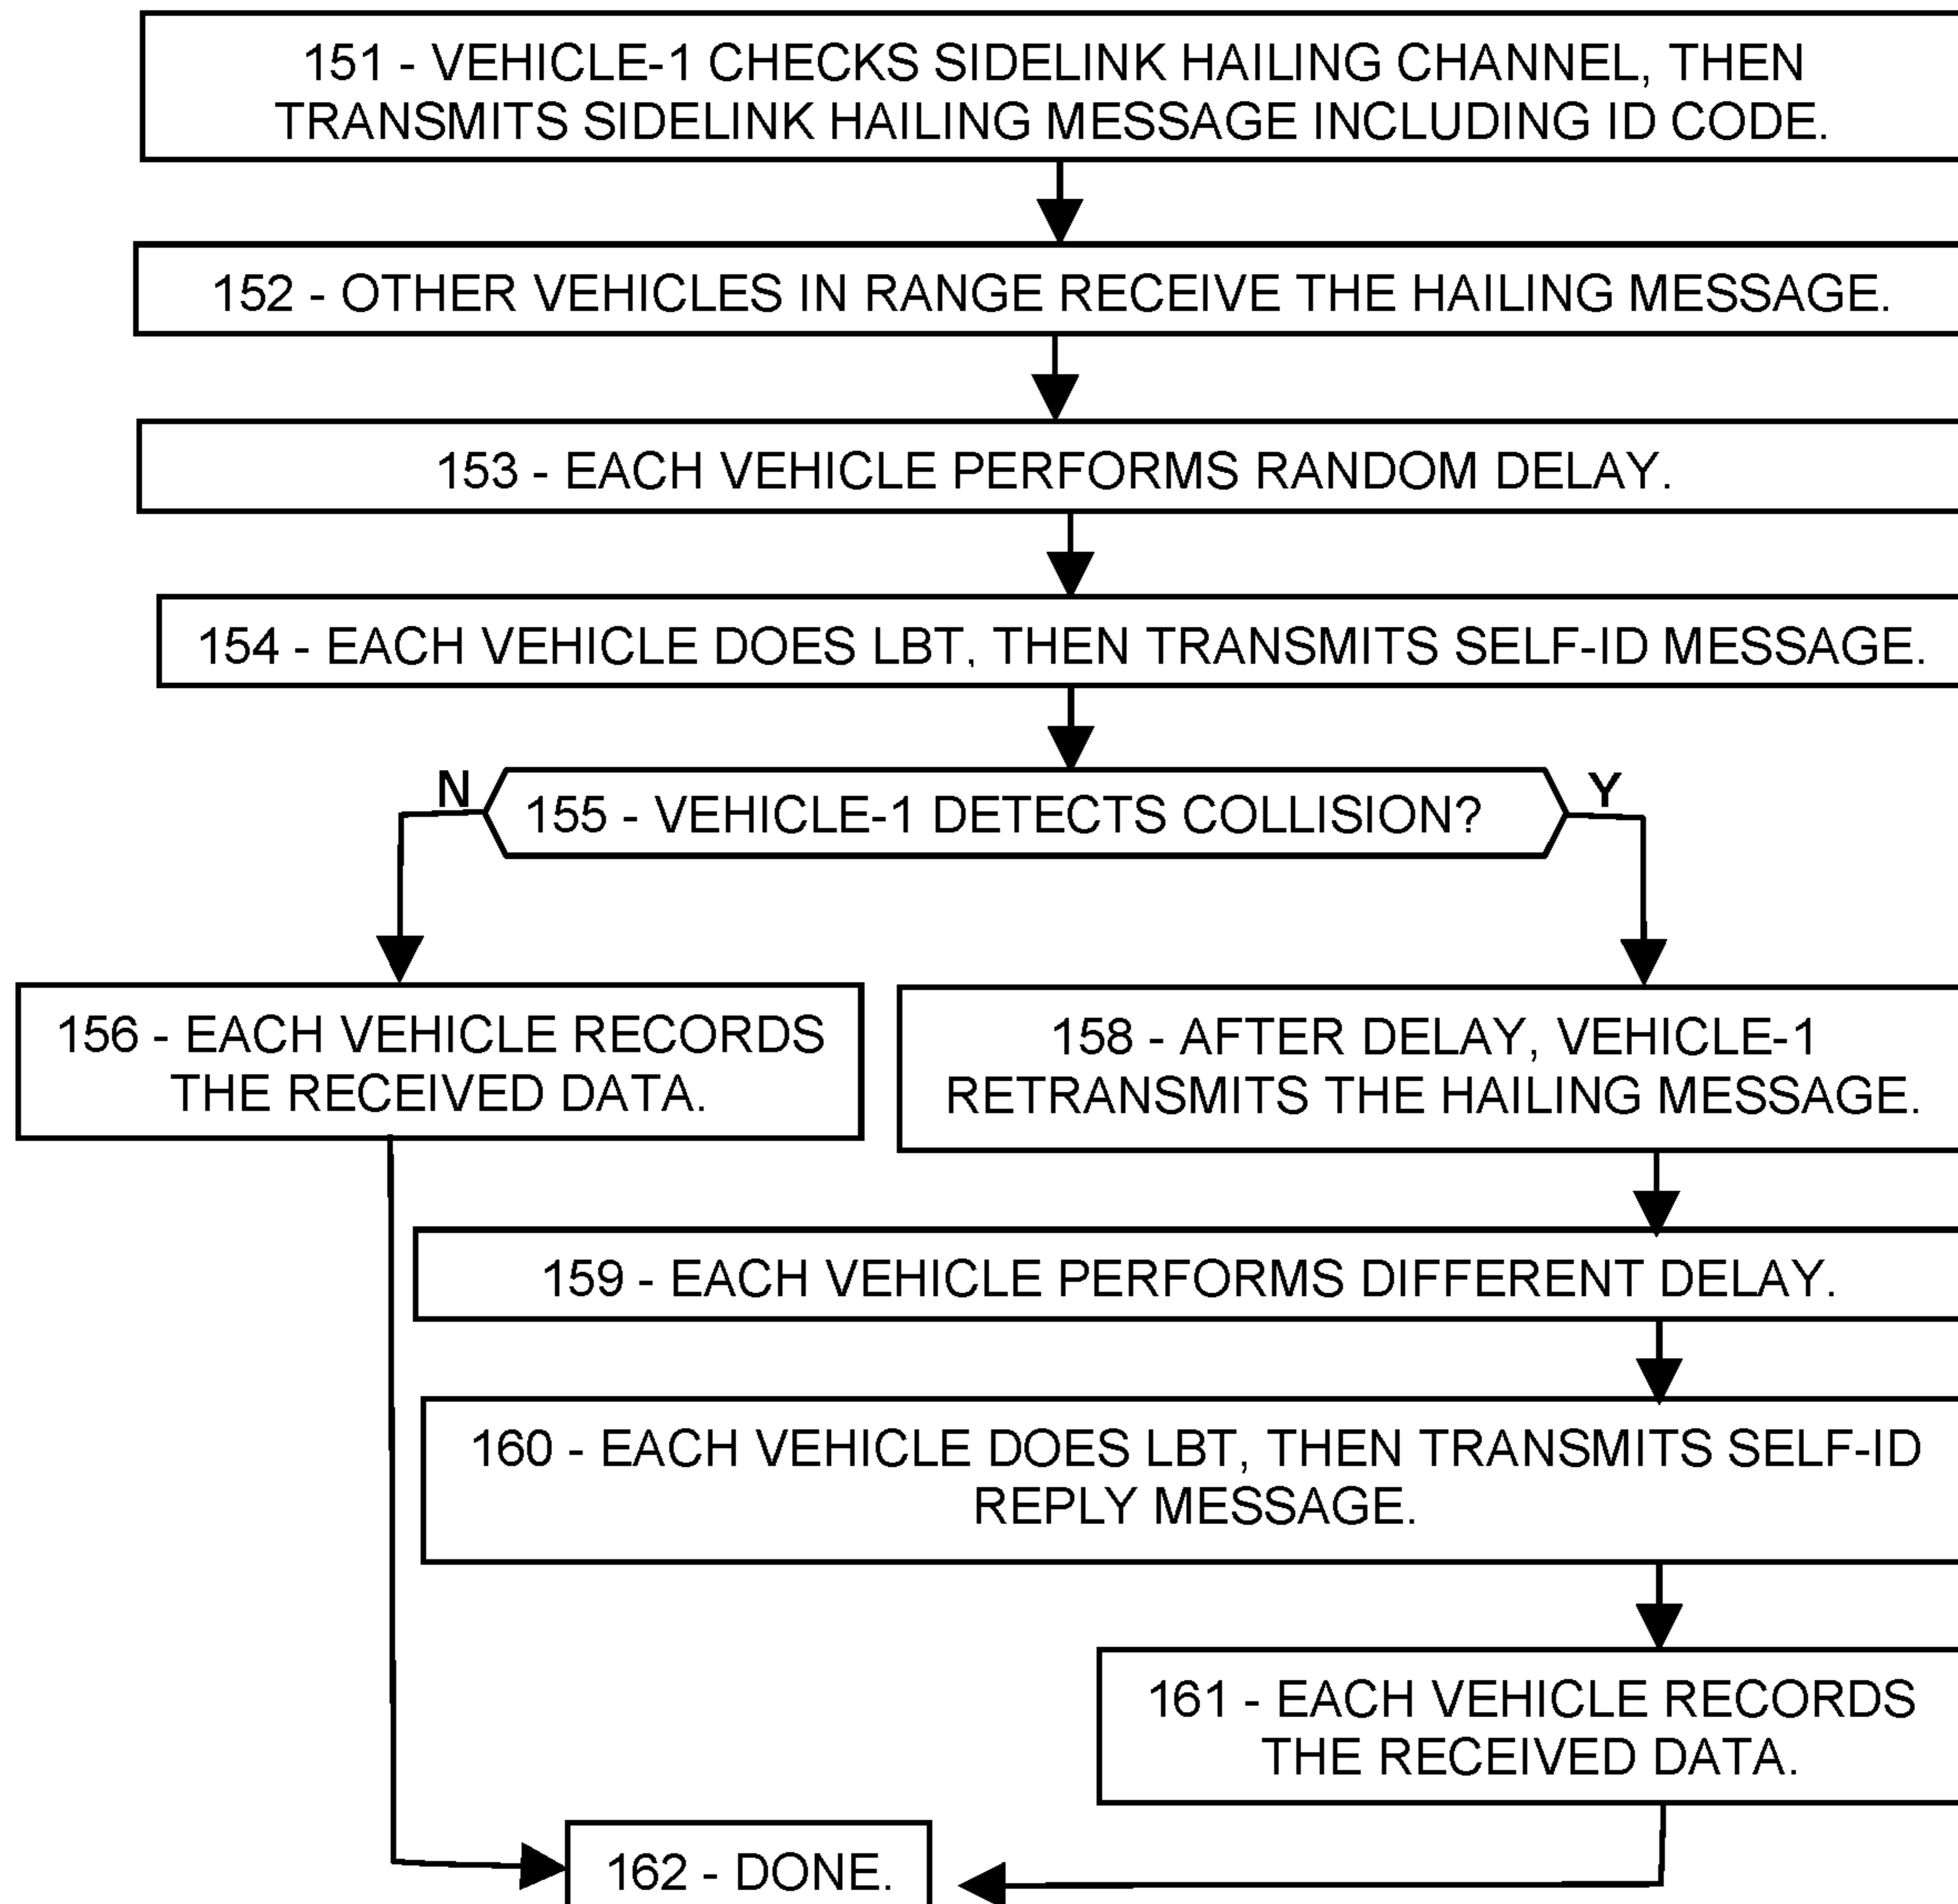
151 - VEHICLE-1 CHECKS SIDELINK HAILING CHANNEL, THEN TRANSMITS SIDELINK HAILING MESSAGE INCLUDING ID CODE.

152 - OTHER VEHICLES IN RANGE RECEIVE THE HAILING MESSAGE.

153 - EACH VEHICLE PERFORMS RANDOM DELAY.

154 - EACH VEHICLE DOES LBT, THEN TRANSMITS SELF-ID MESSAGE.

N

155 - VEHICLE-1 DETECTS COLLISION?

Y

156 - EACH VEHICLE RECORDS THE RECEIVED DATA.

158 - AFTER DELAY, VEHICLE-1 RETRANSMITS THE HAILING MESSAGE.

159 - EACH VEHICLE PERFORMS DIFFERENT DELAY.

160 - EACH VEHICLE DOES LBT, THEN TRANSMITS SELF-ID REPLY MESSAGE.

161 - EACH VEHICLE RECORDS THE RECEIVED DATA.

162 - DONE.